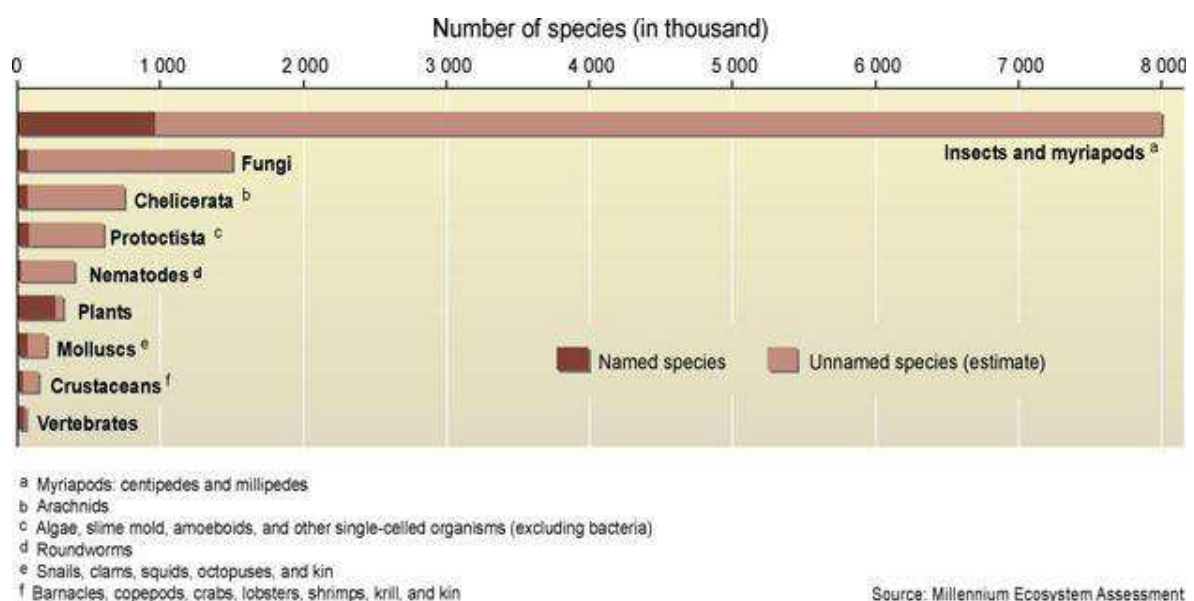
Number of species (in thousand)

0 1 000 2 000 3 000 4 000 5 000 6 000 7 000 8 000

Insects and myriapods $^a$

Fungi

Chelicerata $^b$

Protoctista $^c$

Nematodes $^d$

Plants

Molluscs $^e$

Crustaceans $^f$

Vertebrates

Named species

Unnamed species (estimate)

a Myriapods: centipedes and millipedes
b Arachnids
c Algae, slime mold, amoeboids, and other single-celled organisms (excluding bacteria)
d Roundworms
e Snails, clams, squids, octopuses, and kin
f Barnacles, copepods, crabs, lobsters, shrimps, krill, and kin

Source: Millennium Ecosystem Assessment